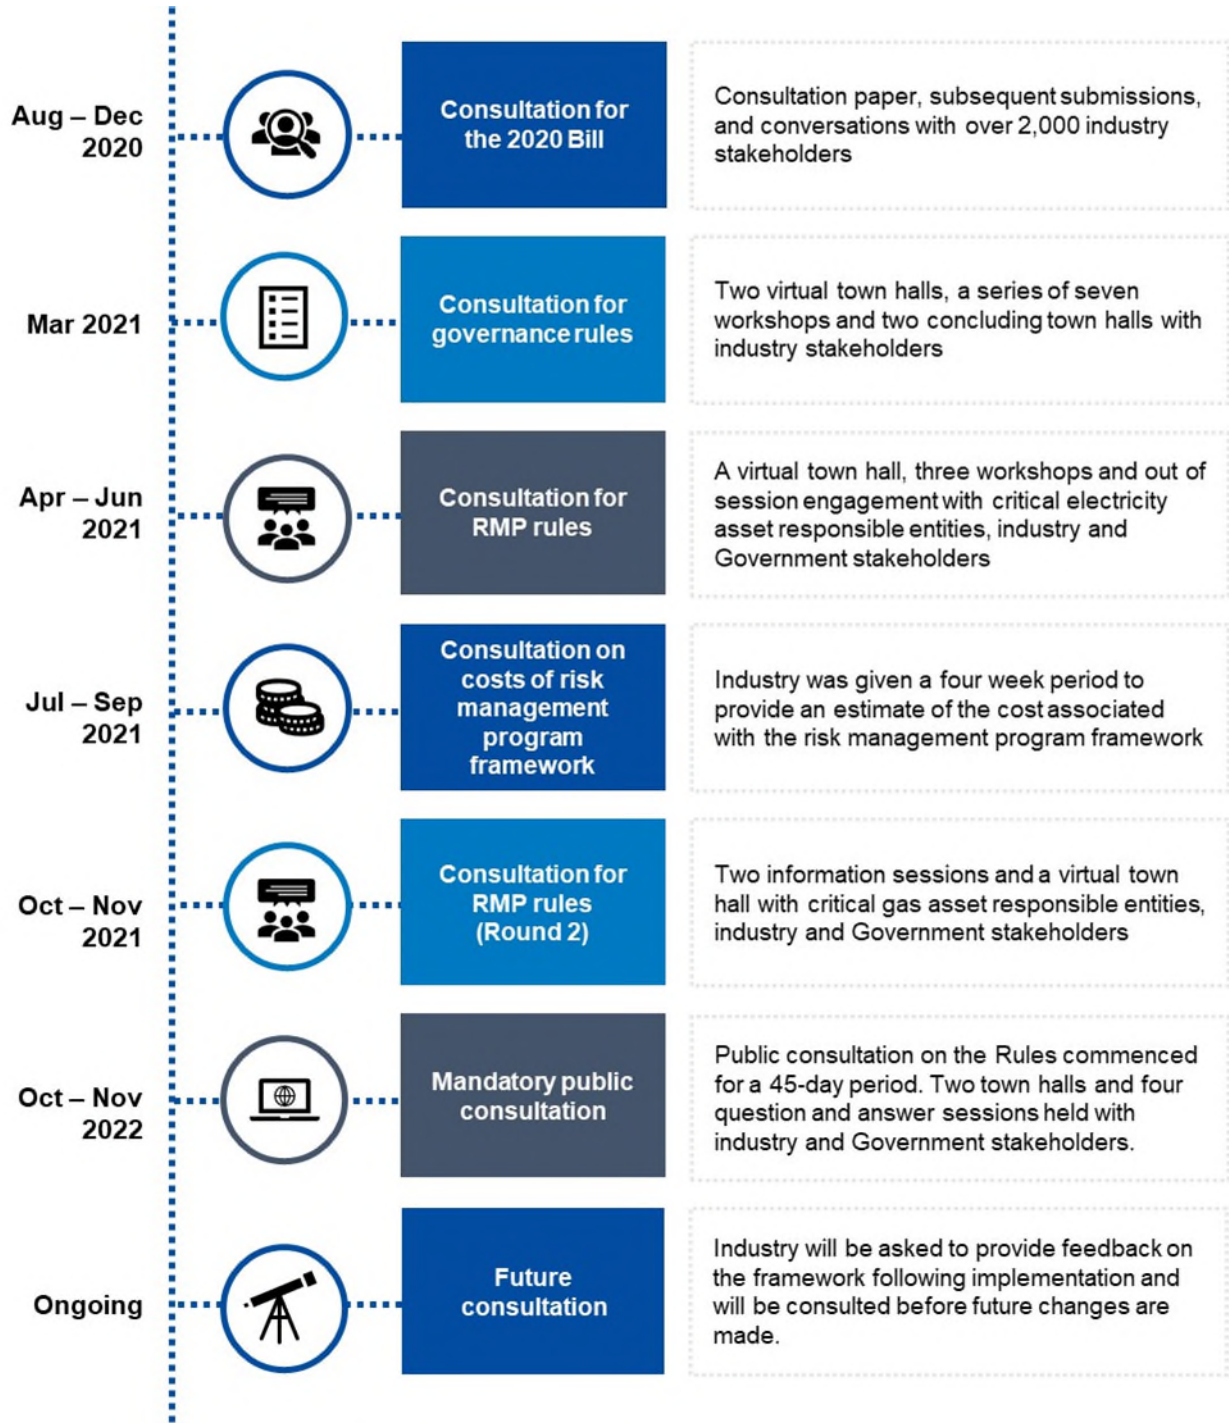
Aug – Dec 2020

Consultation for the 2020 Bill

Consultation paper, subsequent submissions, and conversations with over 2,000 industry stakeholders

Mar 2021

Consultation for governance rules

Two virtual town halls, a series of seven workshops and two concluding town halls with industry stakeholders

Apr – Jun 2021

Consultation for RMP rules

A virtual town hall, three workshops and out of session engagement with critical electricity asset responsible entities, industry and Government stakeholders

Jul – Sep 2021

Consultation on costs of risk management program framework

Industry was given a four week period to provide an estimate of the cost associated with the risk management program framework

Oct – Nov 2021

Consultation for RMP rules (Round 2)

Two information sessions and a virtual town hall with critical gas asset responsible entities, industry and Government stakeholders

Oct – Nov 2022

Mandatory public consultation

Public consultation on the Rules commenced for a 45-day period. Two town halls and four question and answer sessions held with industry and Government stakeholders.

Ongoing

Future consultation

Industry will be asked to provide feedback on the framework following implementation and will be consulted before future changes are made.